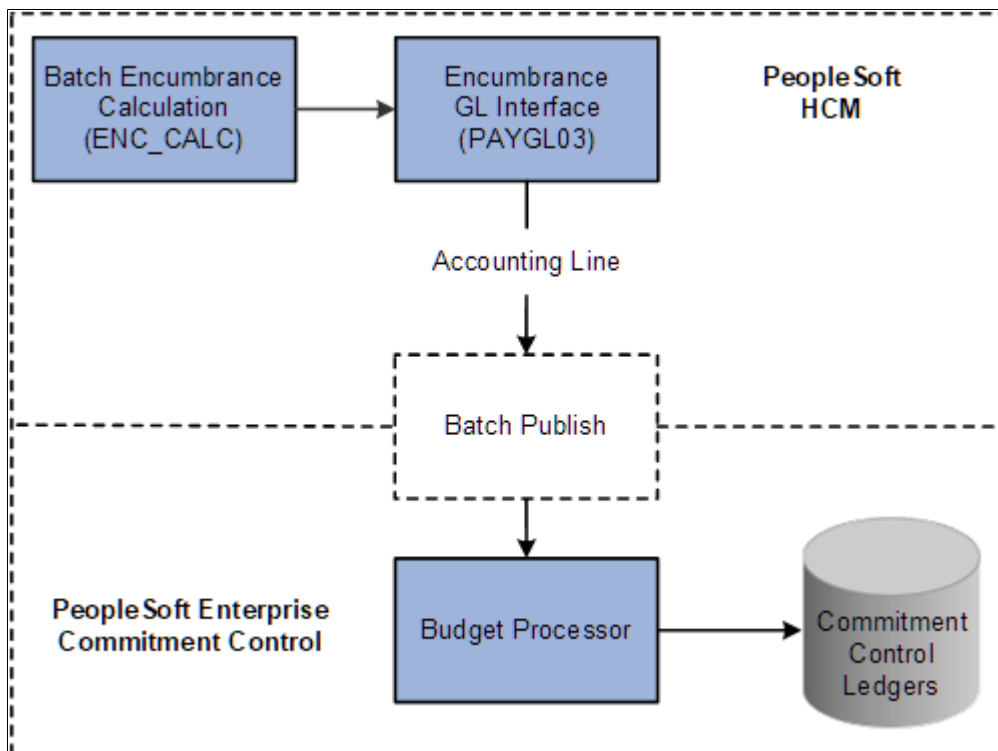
Batch Encumbrance Calculation (ENC_CALC)

Encumbrance GL Interface (PAYGL03)

PeopleSoft HCM

Accounting Line

Batch Publish

PeopleSoft Enterprise Commitment Control

Budget Processor

Commitment Control Ledgers